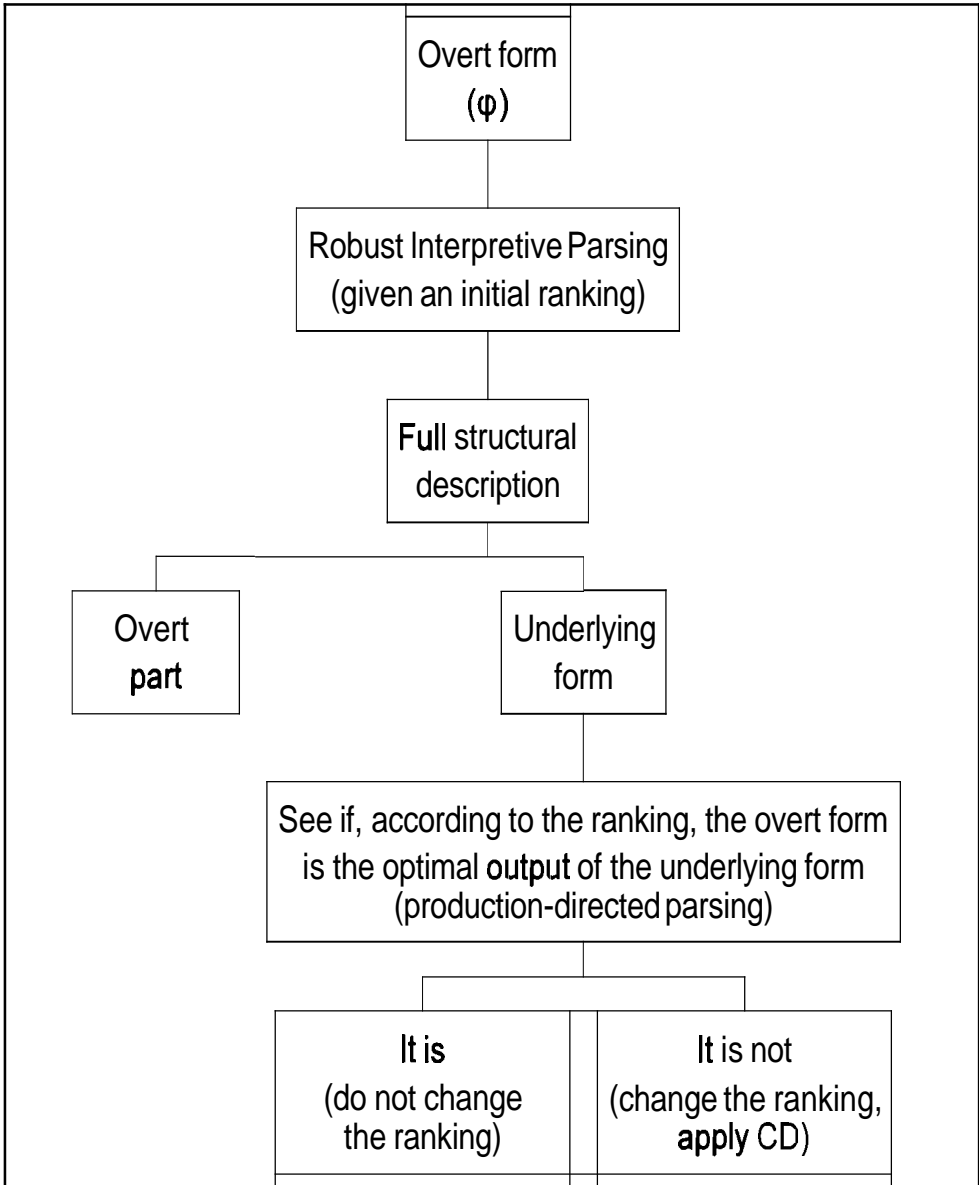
Overt form
(φ)

Robust Interpretive Parsing
(given an initial ranking)

Full structural
description

Overt
part

Underlying
form

See if, according to the ranking, the overt form is the optimal output of the underlying form
(production-directed parsing)

It is
(do not change the ranking)

It is not
(change the ranking, apply CD)